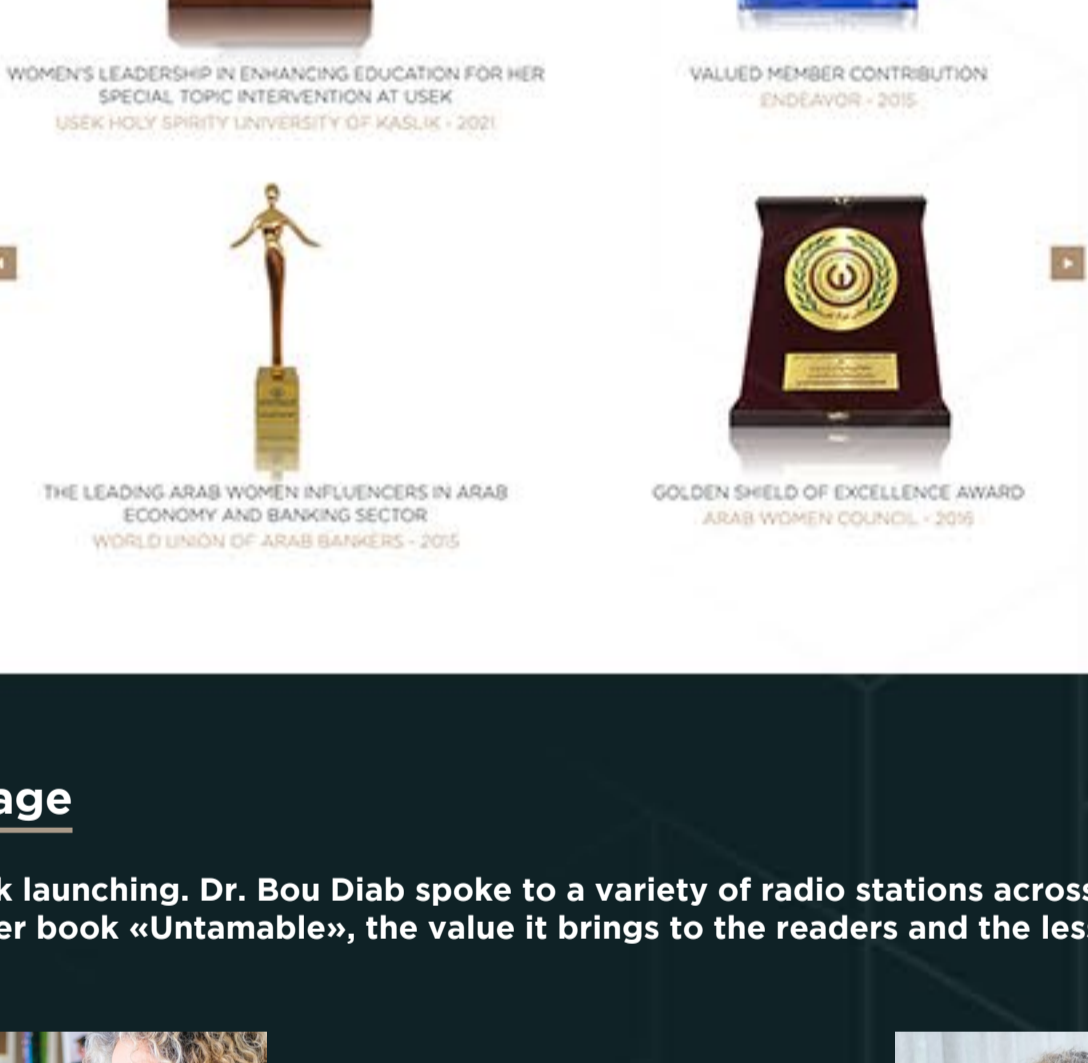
WOMEN'S LEADERSHIP IN ENHANCING EDUCATION FOR HER SPECIAL TOPIC INTERVENTION AT USEK
USEK HOLY SPIRITY UNIVERSITY OF KASLIK - 2021

VALUED MEMBER CONTRIBUTION
ENDEAVOR - 2015

THE LEADING ARAB WOMEN INFLUENCERS IN ARAB ECONOMY AND BANKING SECTOR
WORLD UNION OF ARAB BANKERS - 2015

GOLDEN SHIELD OF EXCELLENCE AWARD
ARAB WOMEN COUNCIL - 2016

age

k launching. Dr. Bou Diab spoke to a variety of radio stations across er book «Untamable», the value it brings to the readers and the les